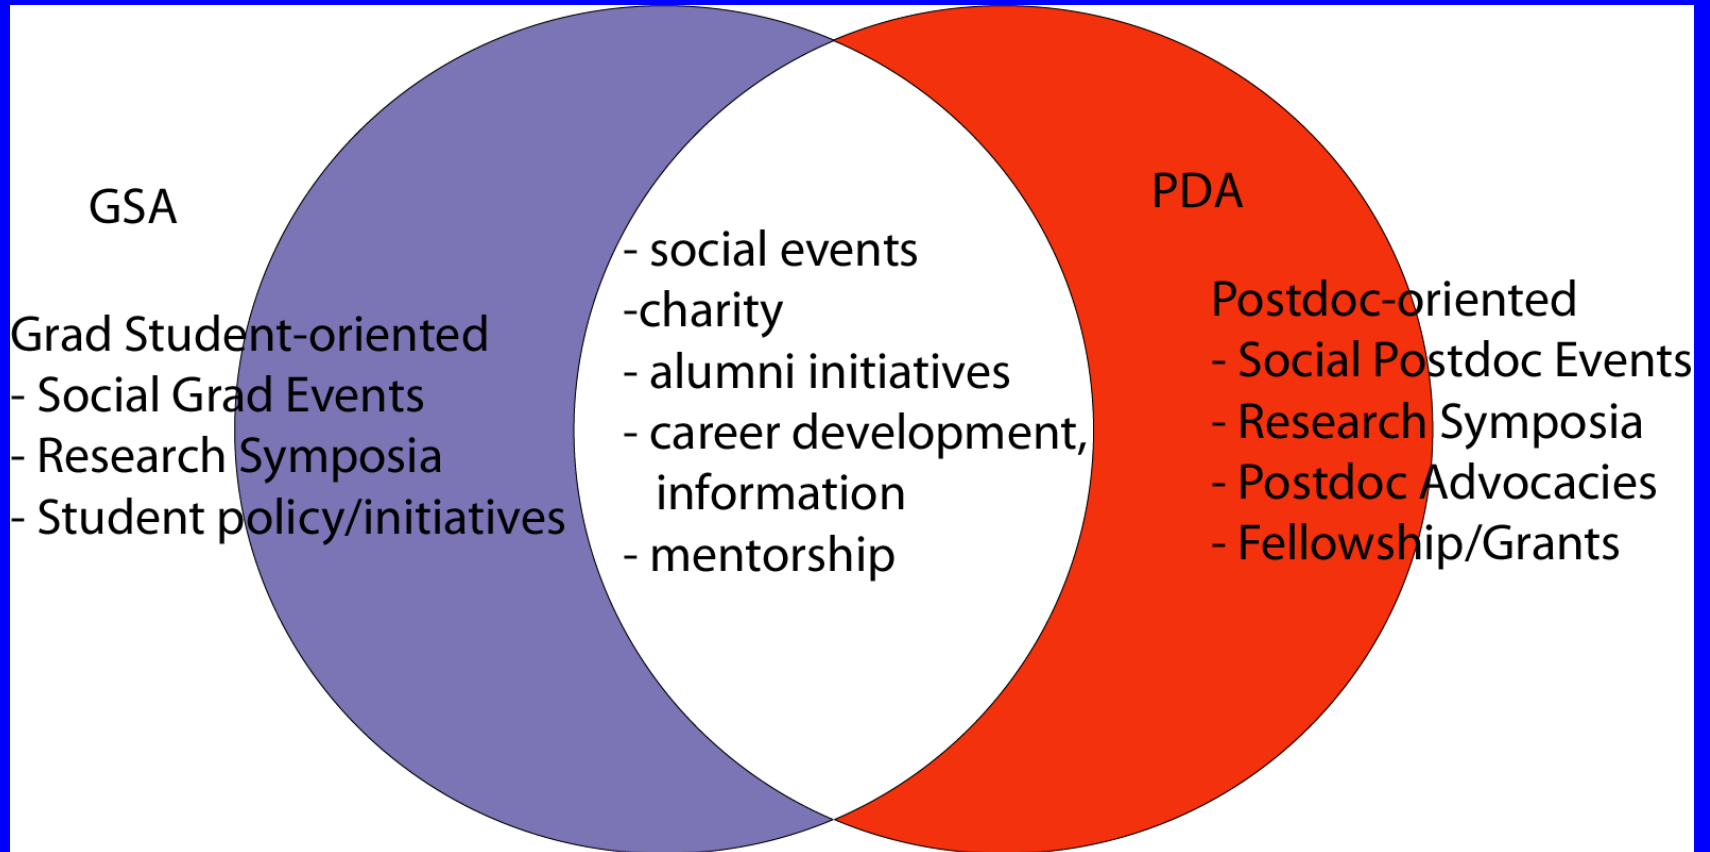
GSA

Grad Student-oriented
- Social Grad Events
- Research Symposia
- Student policy/initiatives

- social events
-charity
- alumni initiatives
- career development, information
- mentorship

PDA

Postdoc-oriented
- Social Postdoc Events
- Research Symposia
- Postdoc Advocacies
- Fellowship/Grants